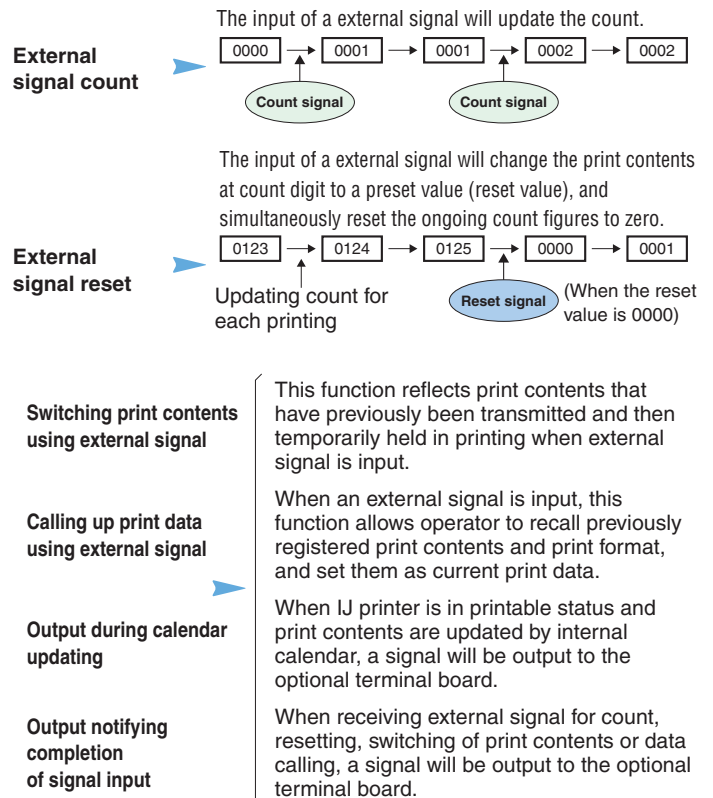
**External signal count**

The input of a external signal will update the count.

0000 → 0001 → 0001 → 0002 → 0002

Count signal

Count signal

**External signal reset**

The input of a external signal will change the print contents at count digit to a preset value (reset value), and simultaneously reset the ongoing count figures to zero.

0123 → 0124 → 0125 → 0000 → 0001

Updating count for each printing

Reset signal

(When the reset value is 0000)

**Switching print contents using external signal**

This function reflects print contents that have previously been transmitted and then temporarily held in printing when external signal is input.

**Calling up print data using external signal**

When an external signal is input, this function allows operator to recall previously registered print contents and print format, and set them as current print data.

**Output during calendar updating**

When IJ printer is in printable status and print contents are updated by internal calendar, a signal will be output to the optional terminal board.

**Output notifying completion of signal input**

When receiving external signal for count, resetting, switching of print contents or data calling, a signal will be output to the optional terminal board.